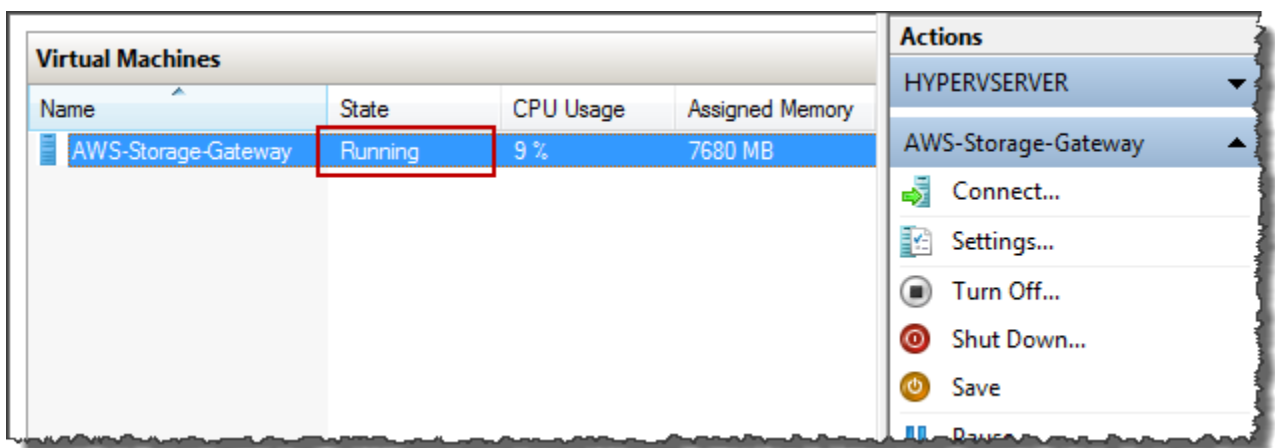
Virtual Machines

| Name | State | CPU Usage | Assigned Memory |
|---|---|---|---|
| AWS-Storage-Gateway | Running | 9 % | 7680 MB |

Actions

HYPERVSERVER

AWS-Storage-Gateway

Connect...

Settings...

Turn Off...

Shut Down...

Save

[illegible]